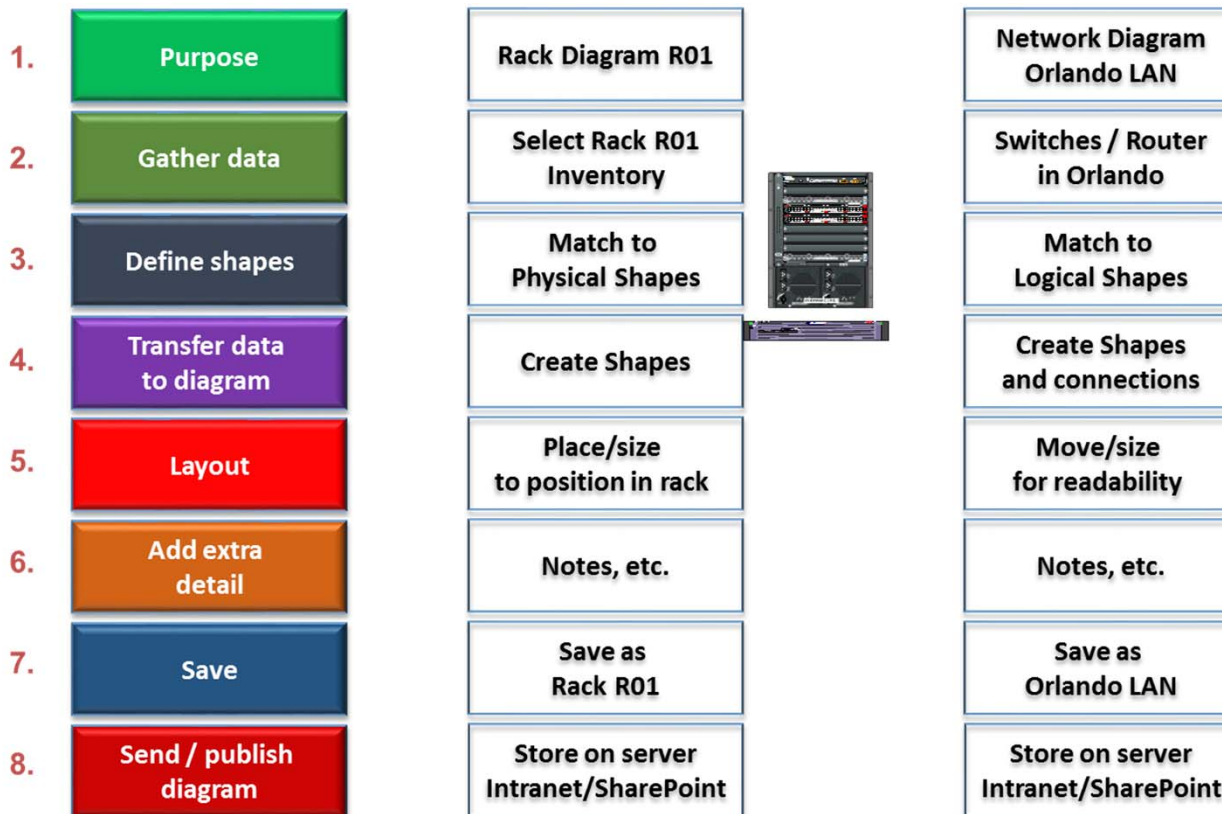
| | | | |
|---|---|---|---|
| 1. | Purpose | Rack Diagram R01 | Network Diagram Orlando LAN |
| 2. | Gather data | Select Rack R01 Inventory | Switches / Router in Orlando |
| 3. | Define shapes | Match to Physical Shapes | Match to Logical Shapes |
| 4. | Transfer data to diagram | Create Shapes | Create Shapes and connections |
| 5. | Layout | Place/size to position in rack | Move/size for readability |
| 6. | Add extra detail | Notes, etc. | Notes, etc. |
| 7. | Save | Save as Rack R01 | Save as Orlando LAN |
| 8. | Send / publish diagram | Store on server Intranet/SharePoint | Store on server Intranet/SharePoint |